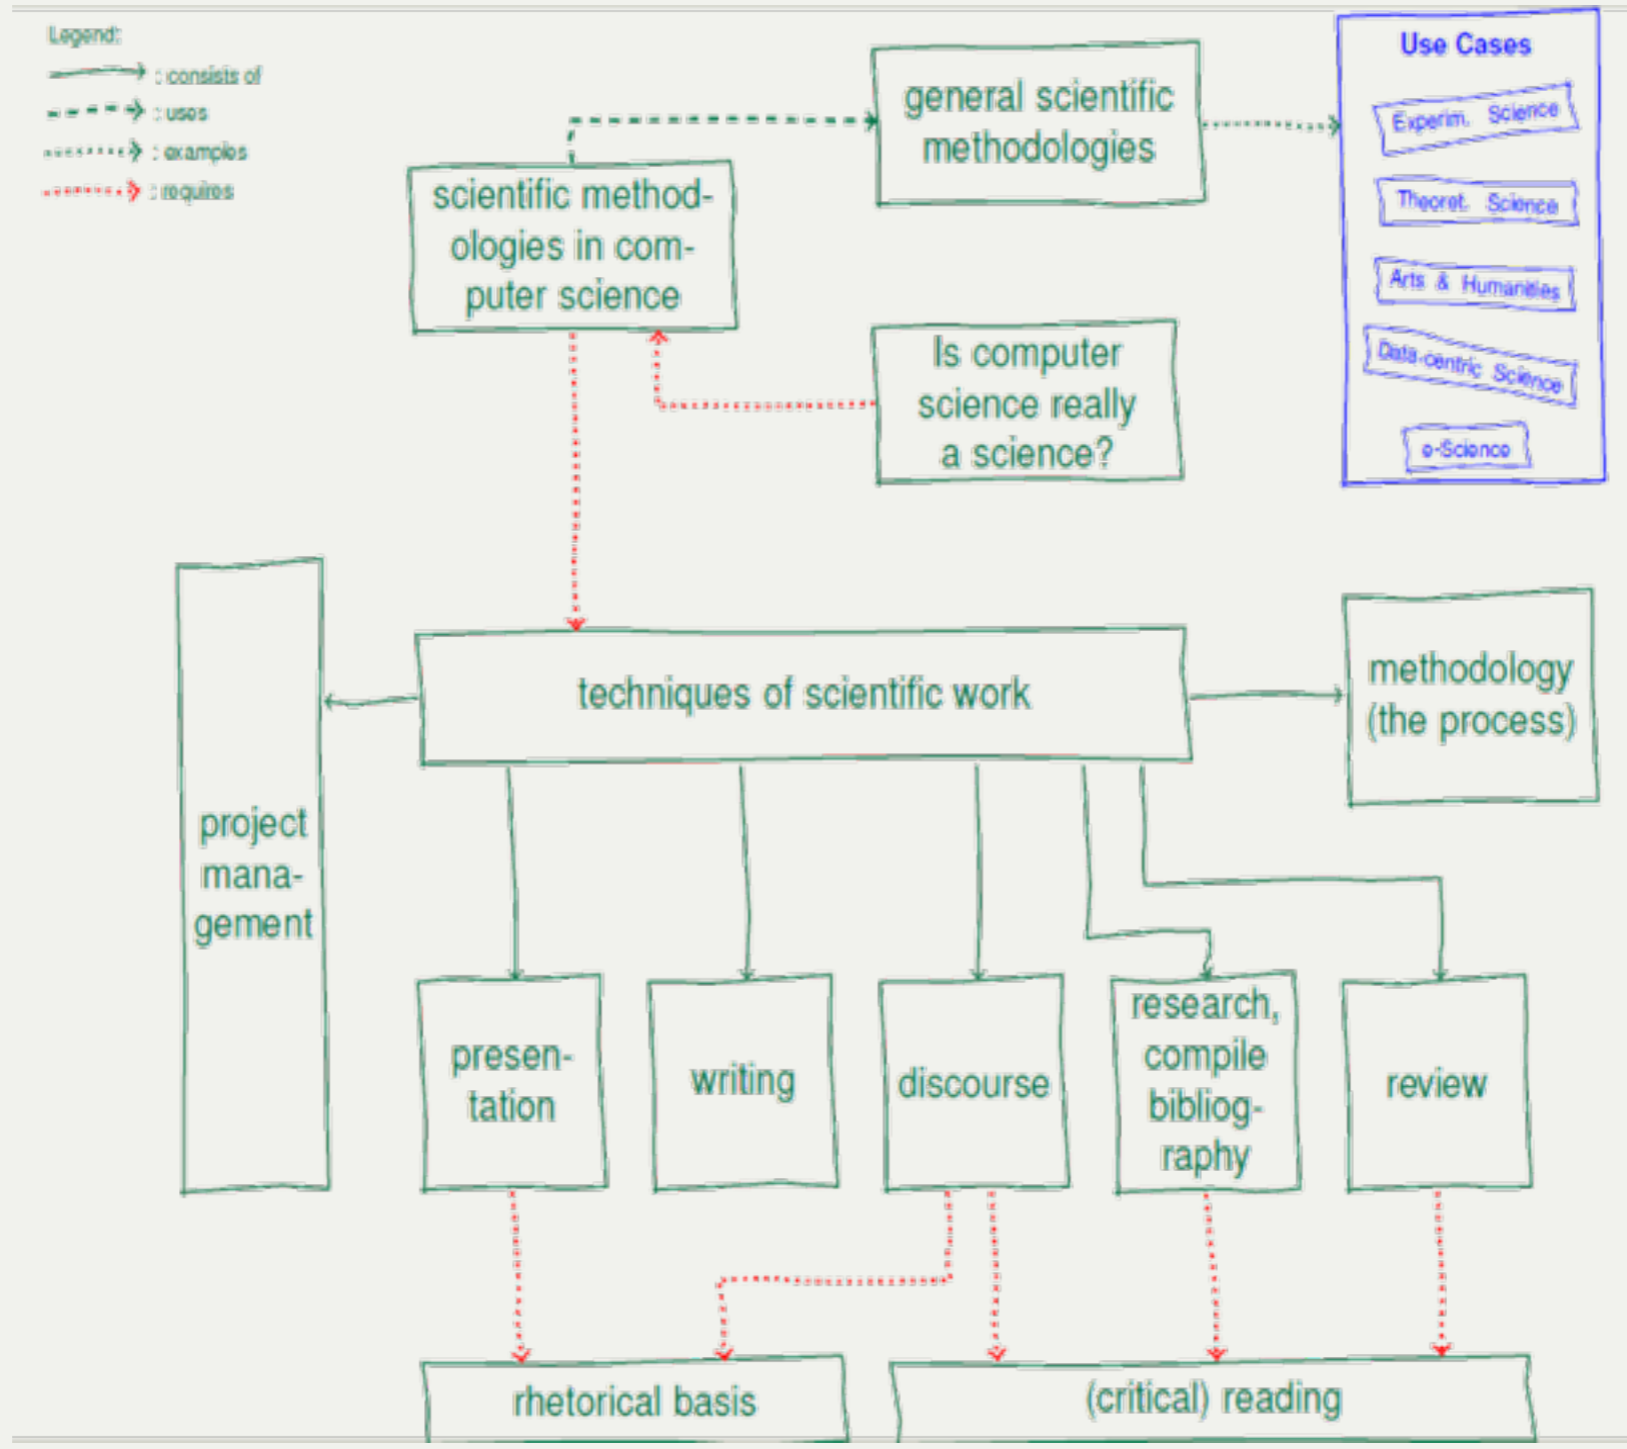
Legend:
: consists of
: uses
: examples
: requires

general scientific methodologies

Use Cases
Experim. Science
Theoret. Science
Arts & Humanities
Data-centric Science
e-Science

scientific methodologies in computer science

Is computer science really a science?

project management

techniques of scientific work

methodology (the process)

presentation

writing

discourse

research, compile bibliography

review

rhetorical basis

(critical) reading